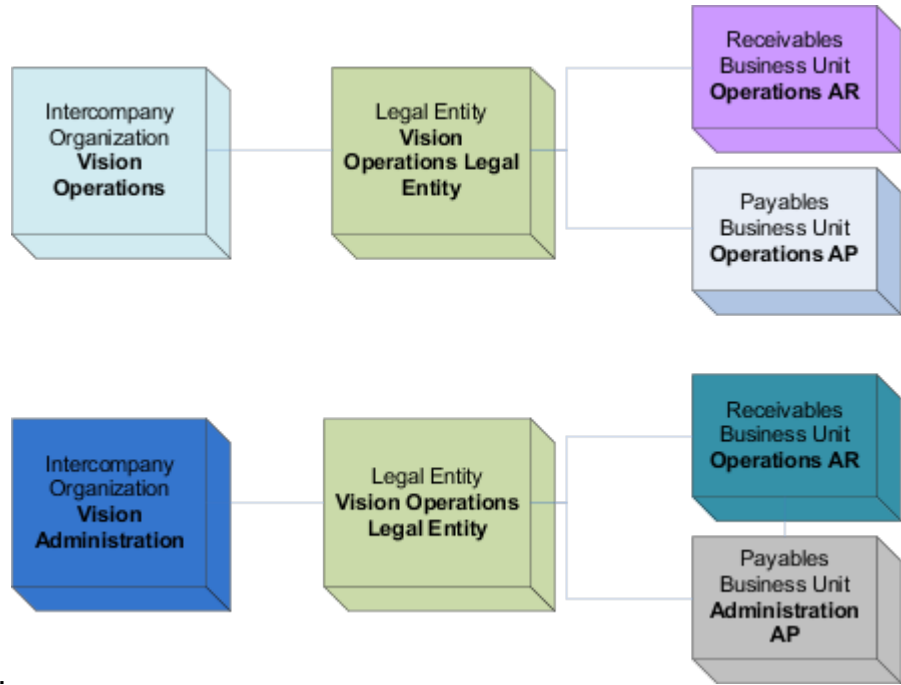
Intercompany Organization
**Vision Operations**

Legal Entity
**Vision Operations Legal Entity**

Receivables Business Unit
**Operations AR**

Payables Business Unit
**Operations AP**

Intercompany Organization
**Vision Administration**

Legal Entity
**Vision Operations Legal Entity**

Receivables Business Unit
**Operations AR**

Payables Business Unit
**Administration AP**